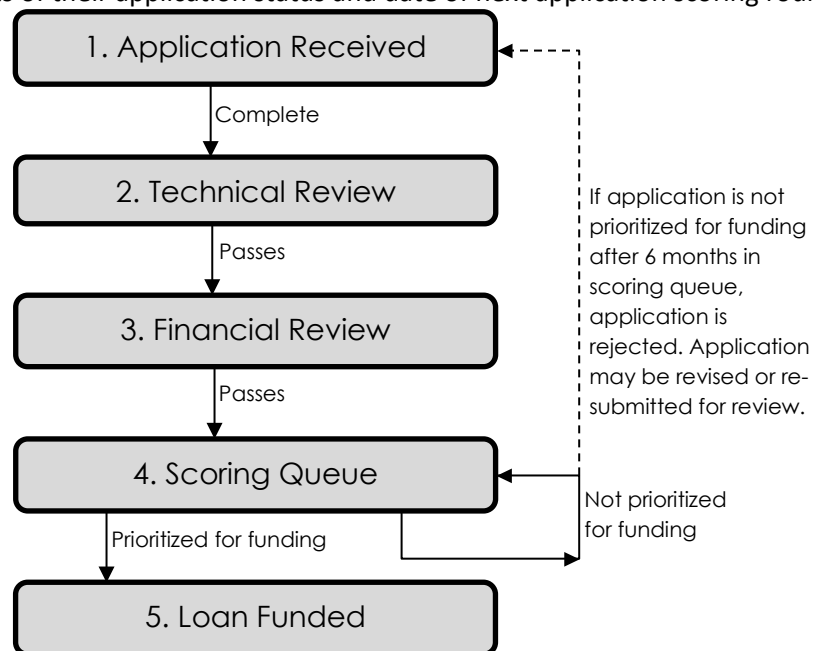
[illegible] of their application status and date of next application scoring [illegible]

1. Application Received

Complete

2. Technical Review

Passes

3. Financial Review

Passes

4. Scoring Queue

Prioritized for funding

5. Loan Funded

Not prioritized for funding

If application is not prioritized for funding after 6 months in scoring queue, application is rejected. Application may be revised or resubmitted for review.